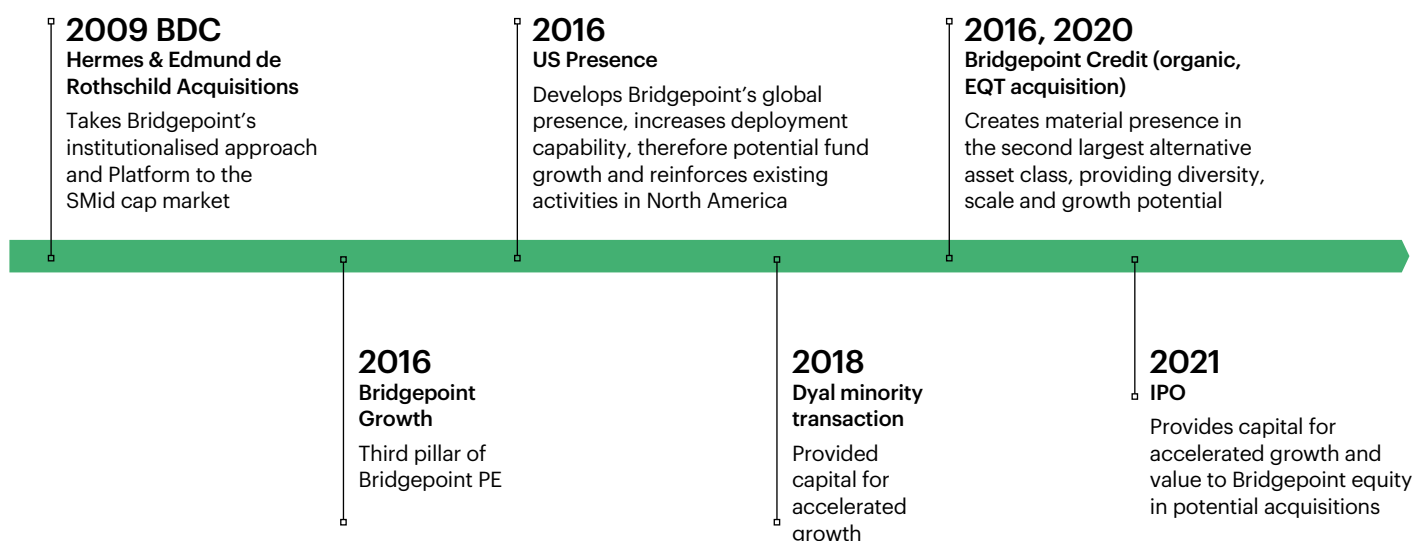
2009 BDC
Hermes & Edmund de Rothschild Acquisitions
Takes Bridgepoint's institutionalised approach and Platform to the SMid cap market

2016
US Presence
Develops Bridgepoint's global presence, increases deployment capability, therefore potential fund growth and reinforces existing activities in North America

2016, 2020
Bridgepoint Credit (organic, EQT acquisition)
Creates material presence in the second largest alternative asset class, providing diversity, scale and growth potential

2016
Bridgepoint Growth
Third pillar of Bridgepoint PE

2018
Dyal minority transaction
Provided capital for accelerated growth

2021
IPO
Provides capital for accelerated growth and value to Bridgepoint equity in potential acquisitions